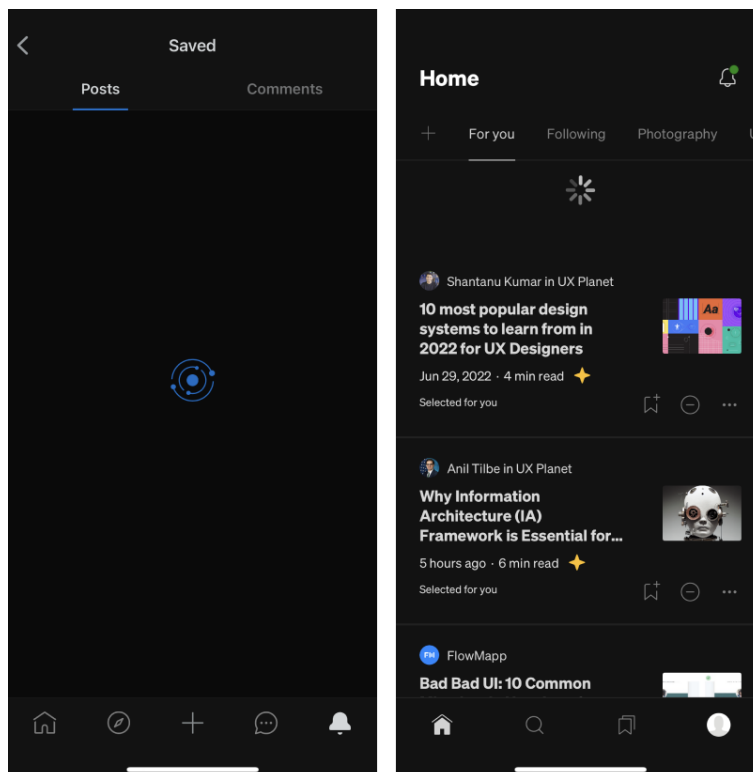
Saved

Posts Comments

Home

For you Following Photography

Shantanu Kumar in UX Planet

10 most popular design systems to learn from in 2022 for UX Designers

Jun 29, 2022 · 4 min read

Selected for you

Aa

Anil Tilbe in UX Planet

Why Information Architecture (IA) Framework is Essential for...

5 hours ago · 6 min read

Selected for you

FM FlowMapp

Bad Bad UI: 10 Common